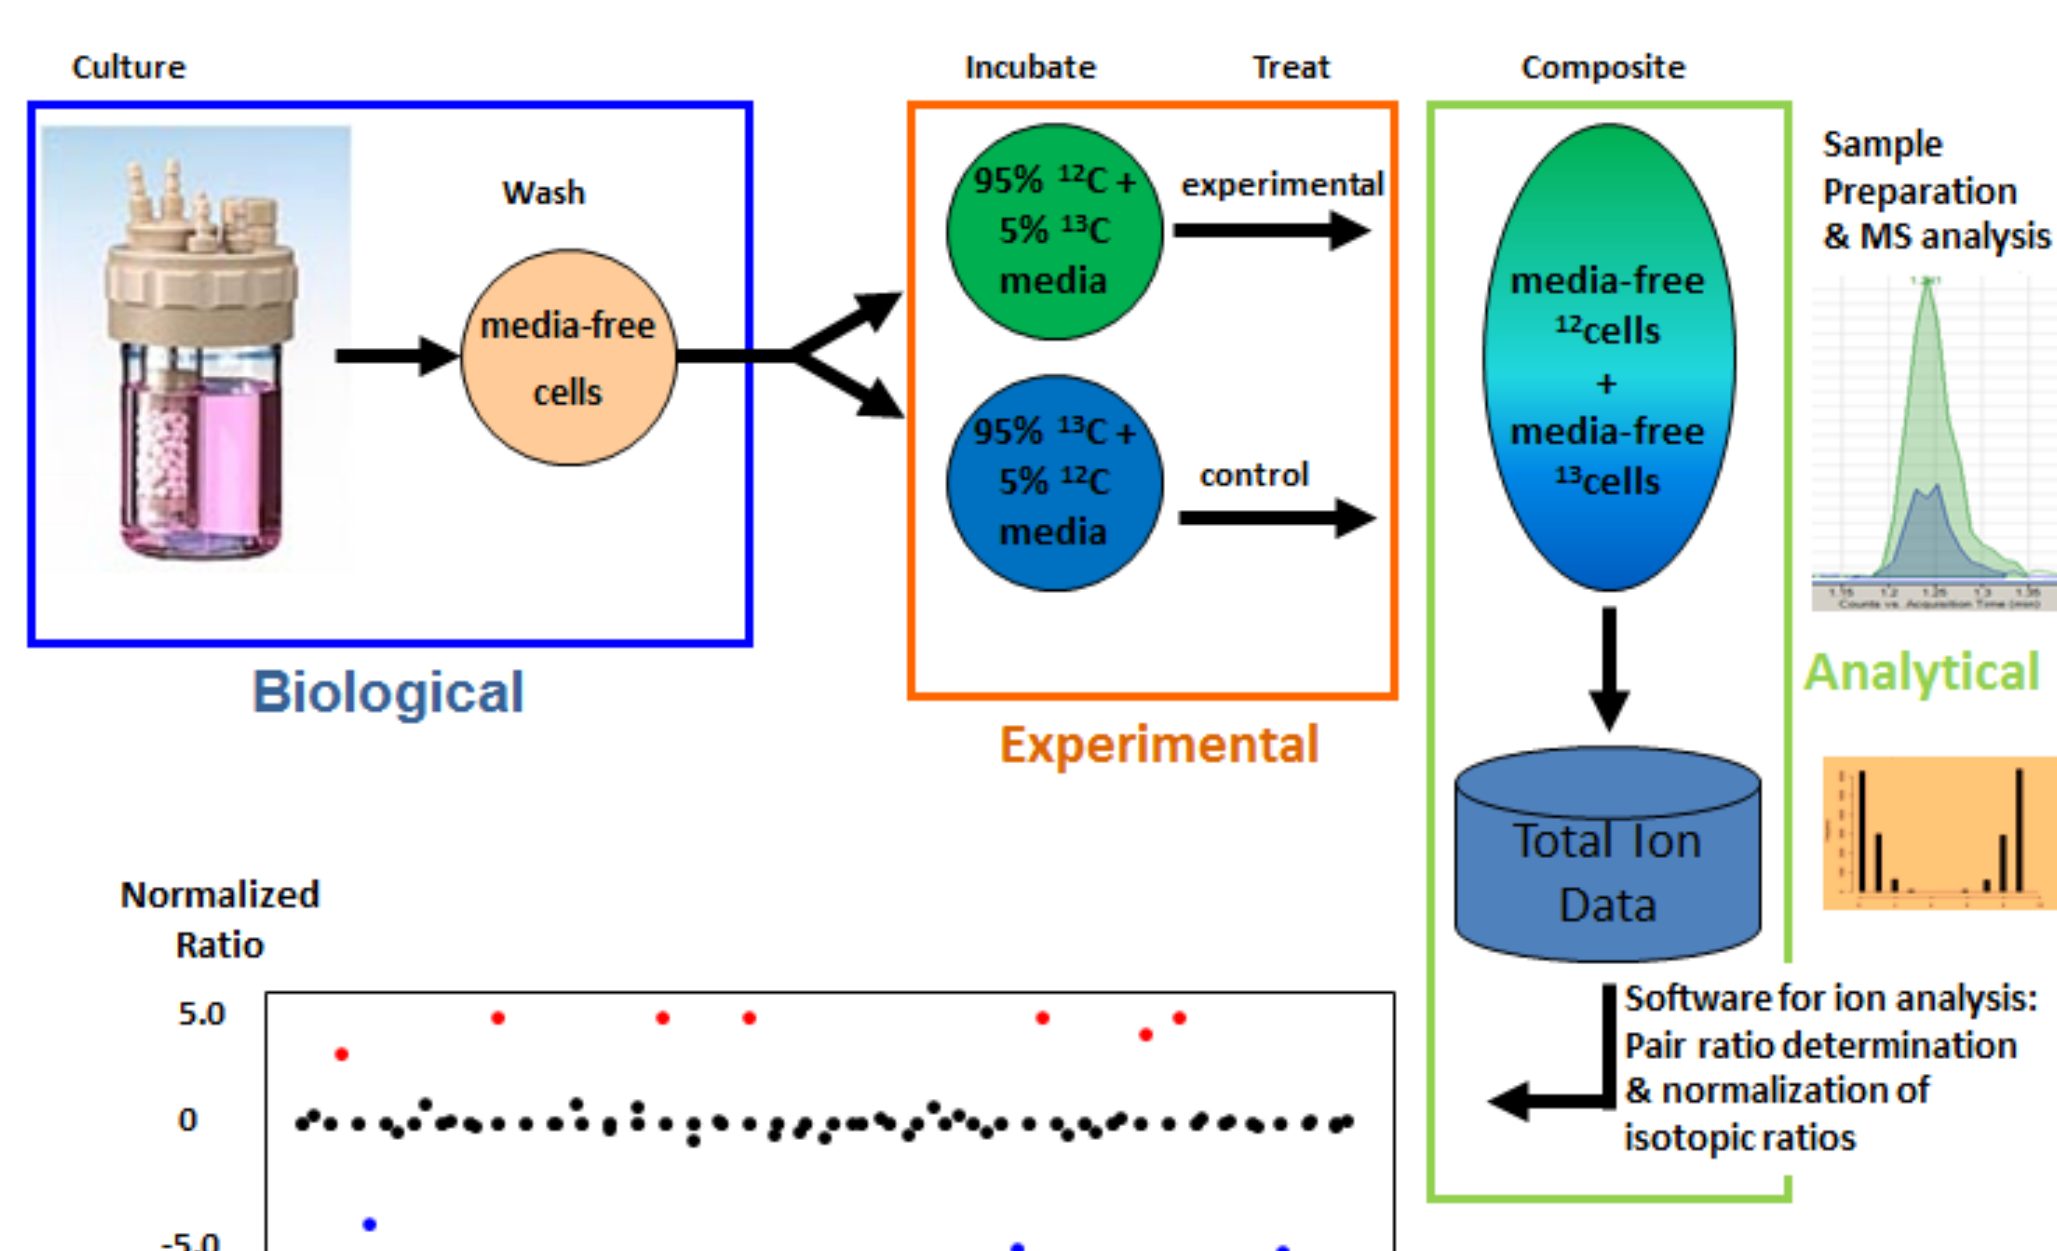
Culture

Wash

media-free cells

Biological

Incubate

Treat

95% $^{12}C$ + 5% $^{13}C$ media

experimental

95% $^{13}C$ + 5% $^{12}C$ media

control

Experimental

Composite

media-free $^{12}$cells + media-free $^{13}$cells

Total Ion Data

Sample Preparation & MS analysis

Analytical

Software for ion analysis: Pair ratio determination & normalization of isotopic ratios

Normalized Ratio

5.0

0

-5.0